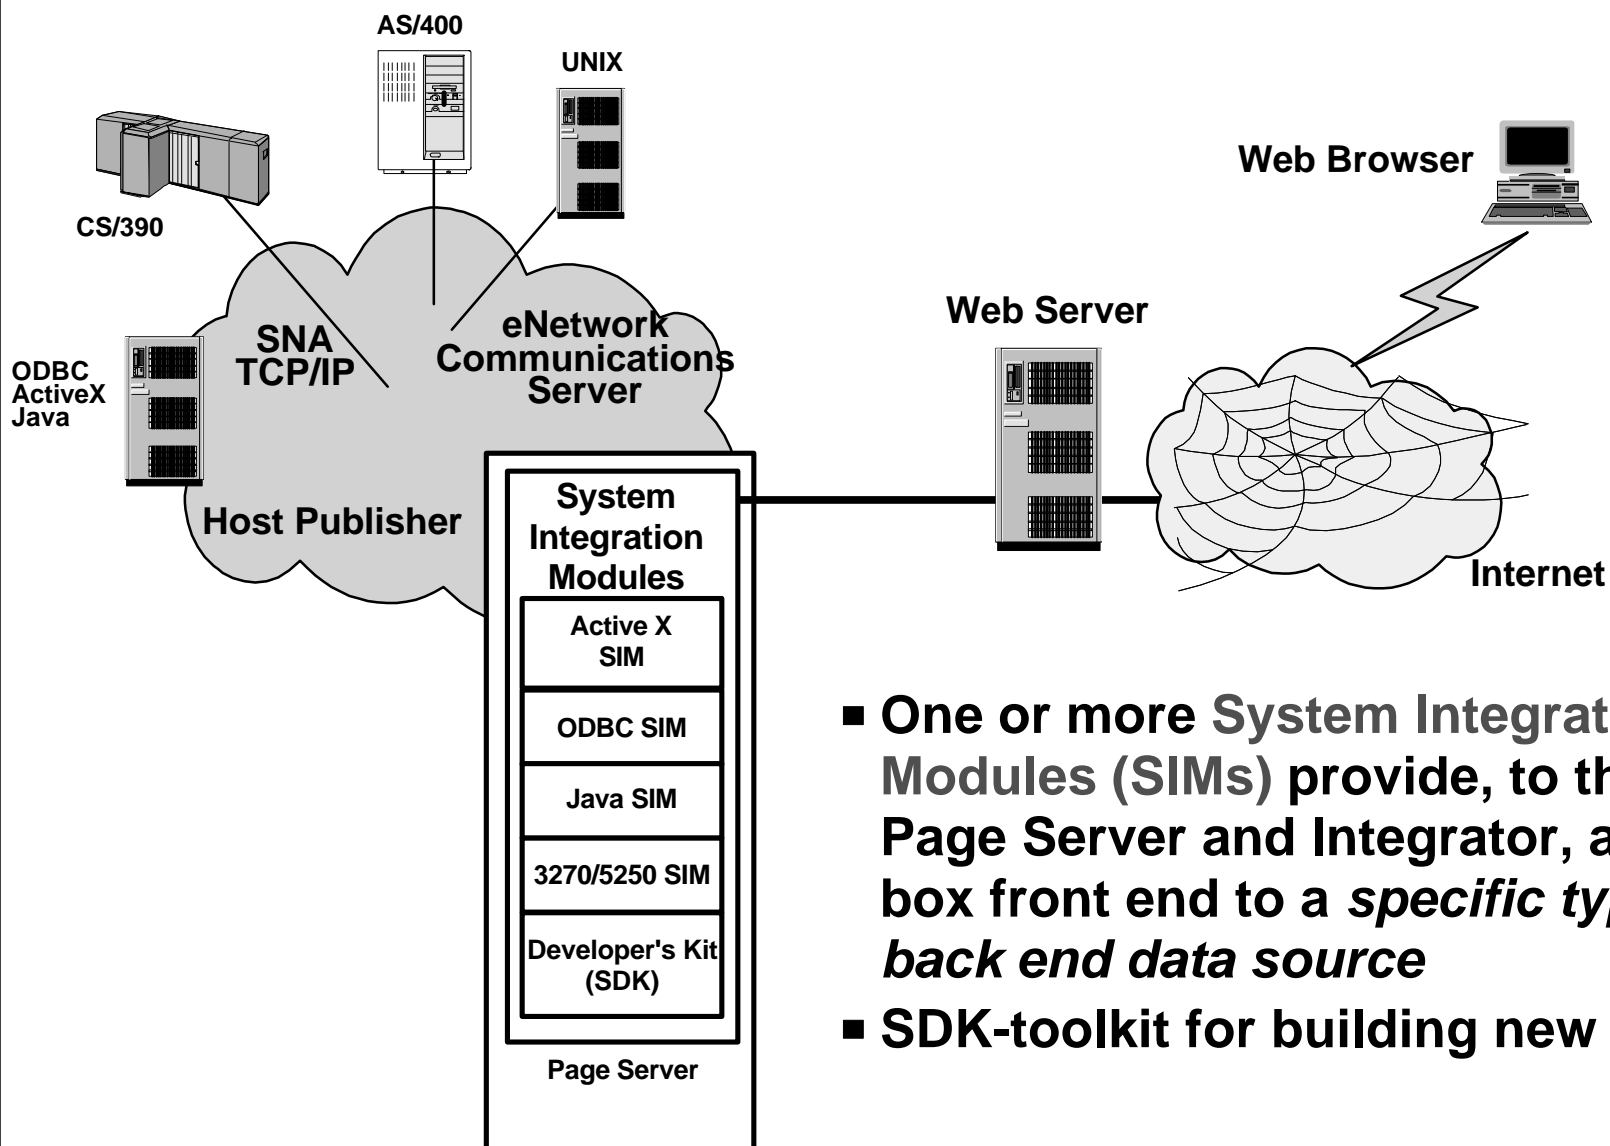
AS/400

UNIX

CS/390

Web Browser

SNA
TCP/IP

eNetwork
Communications
Server

Web Server

ODBC
ActiveX
Java

Host Publisher

System Integration Modules

Active X SIM

ODBC SIM

Java SIM

3270/5250 SIM

Developer's Kit (SDK)

Page Server

Internet

■ One or more System Integrat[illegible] Modules (SIMs) provide, to th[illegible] Page Server and Integrator, a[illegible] box front end to a *specific ty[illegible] back end data source*

■ SDK-toolkit for building new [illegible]